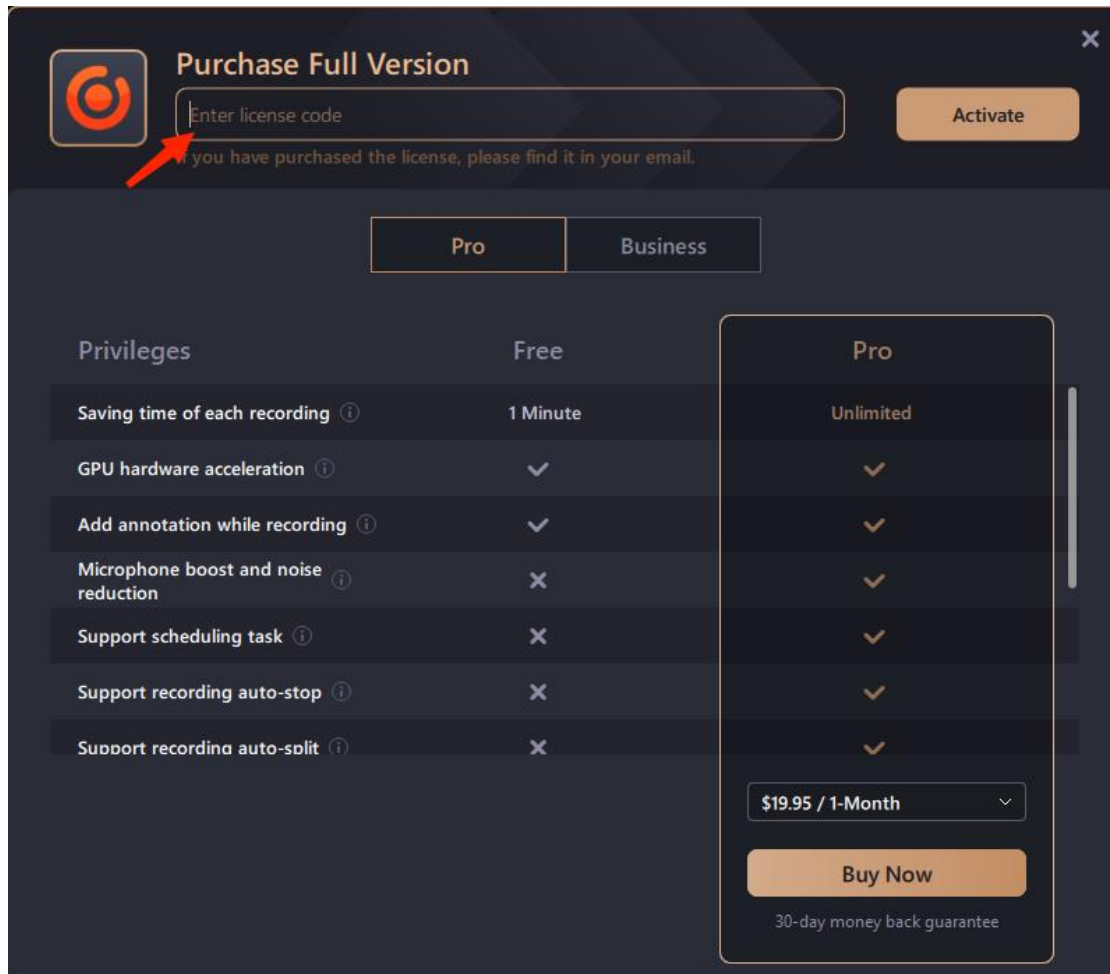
Purchase Full Version

Enter license code

Activate

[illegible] you have purchased the license, please find it in your email.

Pro | Business

| Privileges | Free | Pro |
|---|---|---|
| Saving time of each recording | 1 Minute | Unlimited |
| GPU hardware acceleration | ✓ | ✓ |
| Add annotation while recording | ✓ | ✓ |
| Microphone boost and noise reduction | ✕ | ✓ |
| Support scheduling task | ✕ | ✓ |
| Support recording auto-stop | ✕ | ✓ |
| Support recording auto-split | ✕ | ✓ |

$19.95 / 1-Month

Buy Now

30-day money back guarantee